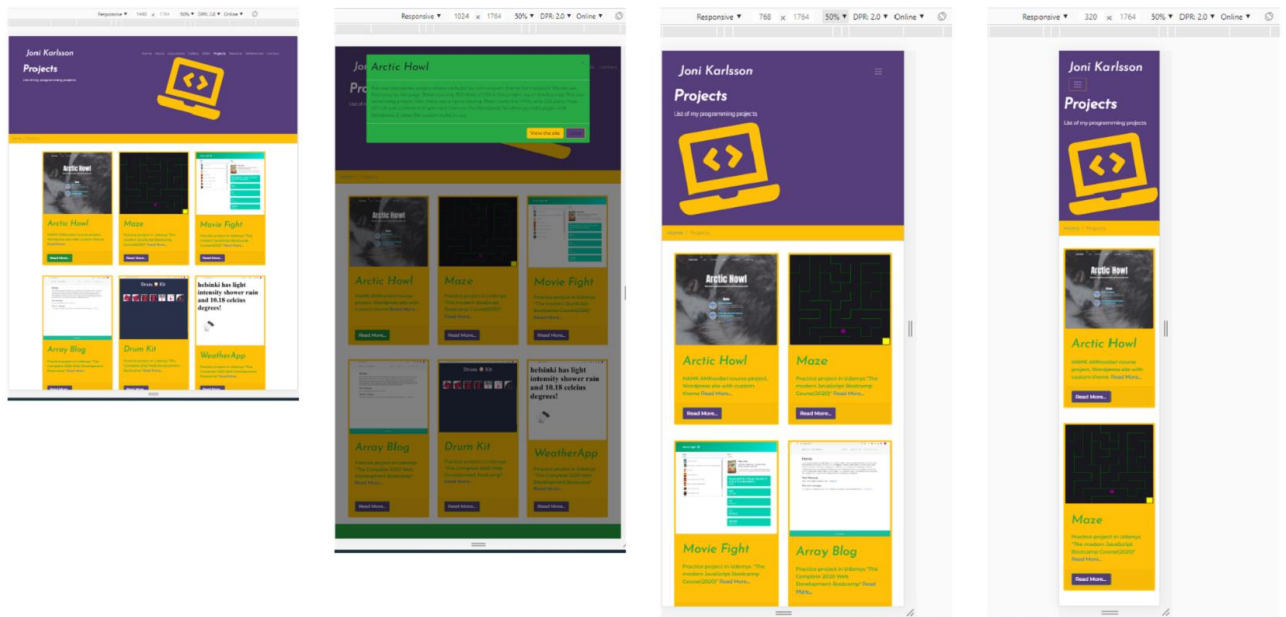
Responsive ▾ 1440 × 1764 50% ▾ DPR: 2.0 ▾ Online ▾

Joni Karlsson

Projects

List of my programming projects

Arctic Howl

Maze

Movie Fight

Read More...

Array Blog

Drum Kit

helsinki has light intensity shower rain and 10.18 celcius degrees!

WeatherApp

Responsive ▾ 1024 × 1764 50% ▾ DPR: 2.0 ▾ Online ▾

Arctic Howl

View the site

Arctic Howl

Maze

Movie Fight

Read More...

Array Blog

Drum Kit

helsinki has light intensity shower rain and 10.18 celcius degrees!

WeatherApp

Read More...

Responsive ▾ 768 × 1764 50% ▾ DPR: 2.0 ▾ Online ▾

Joni Karlsson

Projects

List of my programming projects

Home / Projects

Arctic Howl

HAMK AMKoodari course project, Wordpress site with custom theme Read More...

Read More...

Maze

Practice project in Udemys "The modern Javascript Bootcamp Course(2020)" Read More...

Read More...

Movie Fight

Practice project in Udemys "The modern Javascript Bootcamp Course(2020)" Read More...

Array Blog

Practice project in Udemys "The Complete 2020 Web Development Bootcamp" Read More...

Responsive ▾ 320 × 1764 50% ▾ DPR: 2.0 ▾ Online ▾

Joni Karlsson

Projects

List of my programming projects

Home / Projects

Arctic Howl

HAMK AMKoodari course project, Wordpress site with custom theme Read More...

Read More...

Maze

Practice project in Udemys "The modern Javascript Bootcamp Course(2020)" Read More...

Read More...